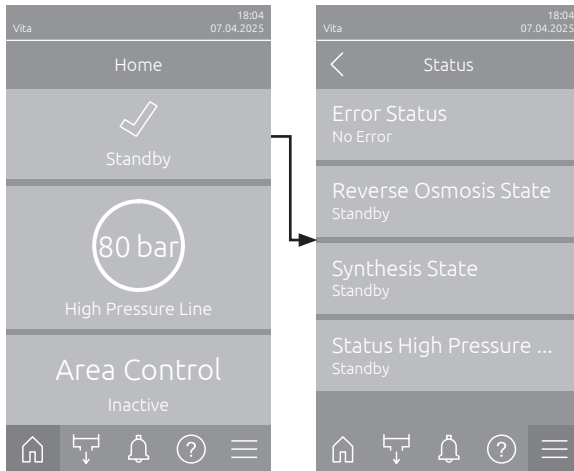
Vita
18:04
07.04.2025

Home

Standby

80 bar

High Pressure Line

Area Control

Inactive

Vita
18:04
07.04.2025

Status

Error Status
No Error

Reverse Osmosis State
Standby

Synthesis State
Standby

Status High Pressure ...
Standby

?